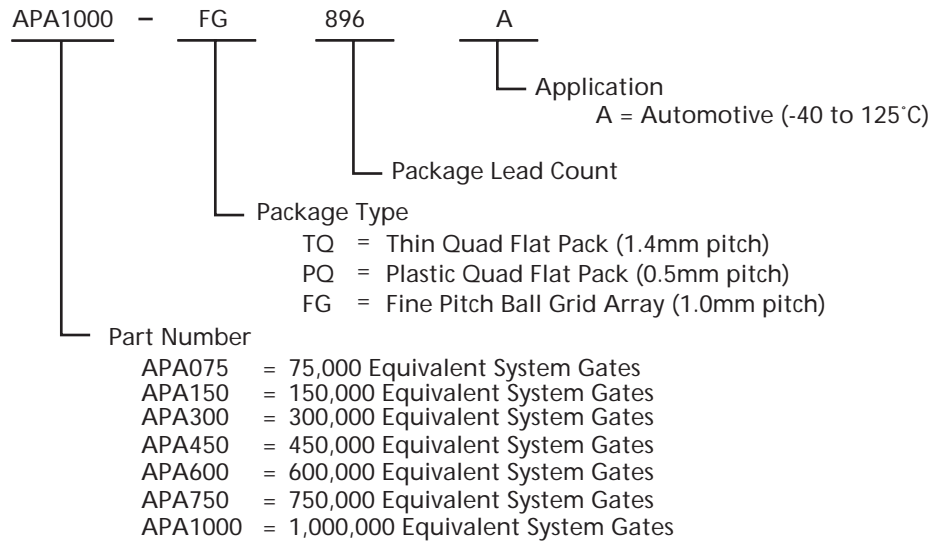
APA1000 – FG 896 A

Application
A = Automotive (-40 to 125˚C)

Package Lead Count

Package Type
TQ = Thin Quad Flat Pack (1.4mm pitch)
PQ = Plastic Quad Flat Pack (0.5mm pitch)
FG = Fine Pitch Ball Grid Array (1.0mm pitch)

Part Number
APA075 = 75,000 Equivalent System Gates
APA150 = 150,000 Equivalent System Gates
APA300 = 300,000 Equivalent System Gates
APA450 = 450,000 Equivalent System Gates
APA600 = 600,000 Equivalent System Gates
APA750 = 750,000 Equivalent System Gates
APA1000 = 1,000,000 Equivalent System Gates